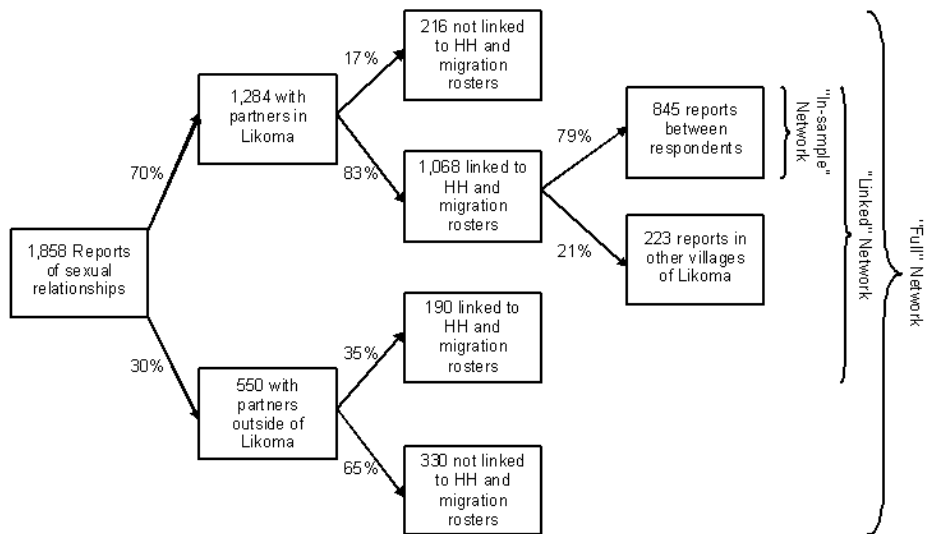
1,858 Reports of sexual relationships

70%

1,284 with partners in Likoma

17%

216 not linked to HH and migration rosters

83%

1,068 linked to HH and migration rosters

79%

845 reports between respondents

21%

223 reports in other villages of Likoma

30%

550 with partners outside of Likoma

35%

190 linked to HH and migration rosters

65%

330 not linked to HH and migration rosters

"In-sample" Network

"Linked" Network

"Full" Network